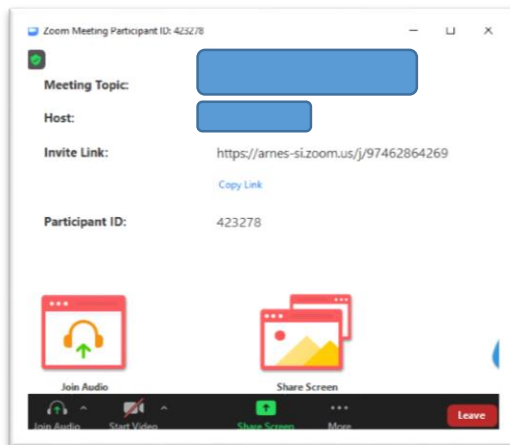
Zoom Meeting Participant ID: 423278

Meeting Topic:

Host:

Invite Link: https://arnes-si.zoom.us/j/97462864269

Copy Link

Participant ID: 423278

Join Audio

Share Screen

Join Audio

Start Video

Share Screen

More

Leave